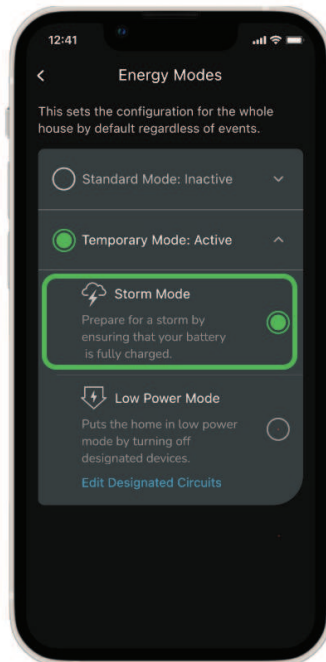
12:41

<

Energy Modes

This sets the configuration for the whole house by default regardless of events.

Standard Mode: Inactive

Temporary Mode: Active

Storm Mode

Prepare for a storm by ensuring that your battery is fully charged.

Low Power Mode

Puts the home in low power mode by turning off designated devices.

Edit Designated Circuits